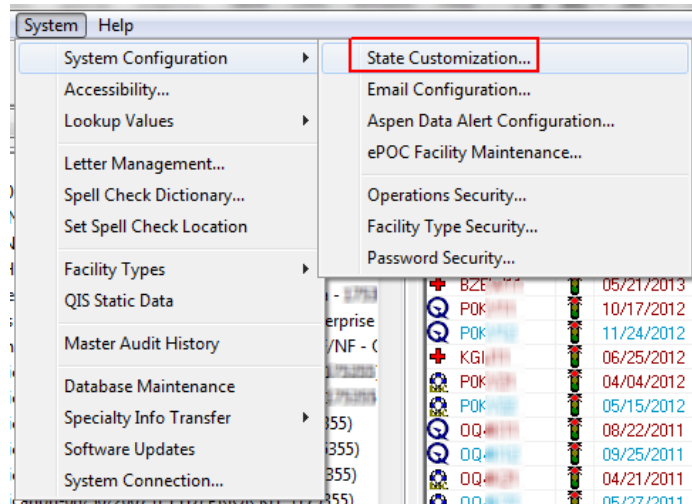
System Help

System Configuration
Accessibility...
Lookup Values

Letter Management...
Spell Check Dictionary...
Set Spell Check Location

Facility Types
QIS Static Data

Master Audit History

Database Maintenance
Specialty Info Transfer
Software Updates
System Connection...

State Customization...
Email Configuration...
Aspen Data Alert Configuration...
ePOC Facility Maintenance...

Operations Security...
Facility Type Security...
Password Security...

erprise
/NF - (
355)
355)
355)
355)

BZE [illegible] 05/21/2013
POK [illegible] 10/17/2012
POK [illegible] 11/24/2012
KGI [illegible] 06/25/2012
POK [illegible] 04/04/2012
POK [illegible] 05/15/2012
OQ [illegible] 08/22/2011
OQ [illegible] 09/25/2011
OQ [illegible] 04/21/2011
OQ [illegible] 05/27/2011